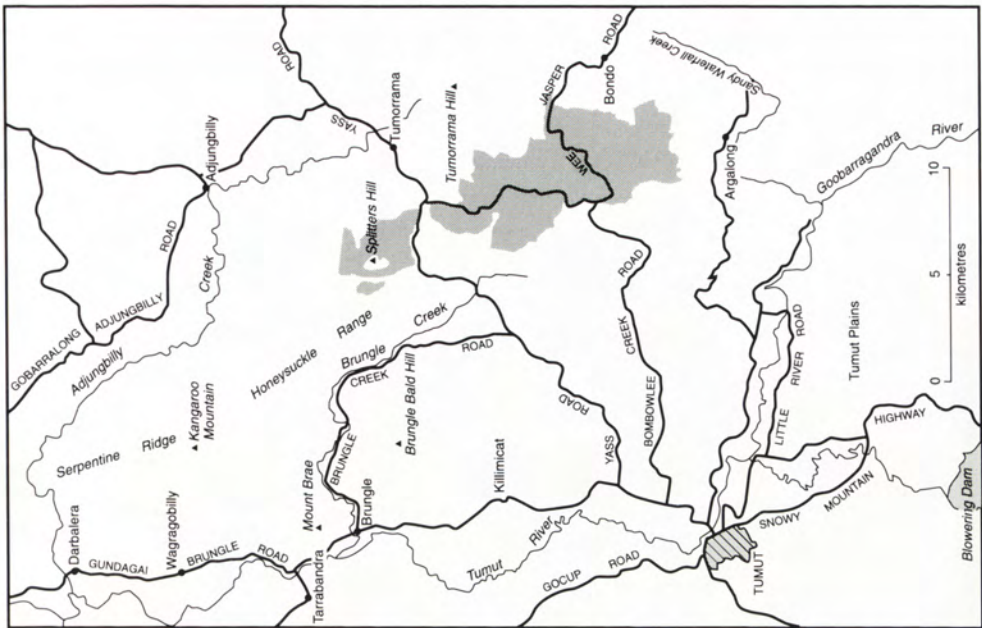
ROAD
YASS
Tumorrama
Tumorrama Hill
JASPER
ROAD
Bondo
Sandy Waterfall Creek
Adjungbilly
WEE
JASPER
Goobarragandra
River
Argalong
10
5
0
kilometres
ROAD
ADJUNGBILLY
Creek
Splitters Hill
GOBARRALONG
ADJUNGBILLY
Adjungbilly
Creek
Honeysuckle
Range
Creek
Brungle
ROAD
CREEK
Brungle Bald Hill
ROAD
CREEK
BOMBOWLEE
RIVER
ROAD
LITTLE
Tumut Plains
Kangaroo Mountain
Serpentine
Ridge
BRUNGLE
YASS
ROAD
Killimicat
HIGHWAY
MOUNTAIN
SNOWY
Blowering Dam
Mount Brae
Brungle
Darbalera
Wagragobilly
GUNDAGAI
BRUNGLE
ROAD
Tarrabandra
Tumut
River
GOCUP
ROAD
TUMUT